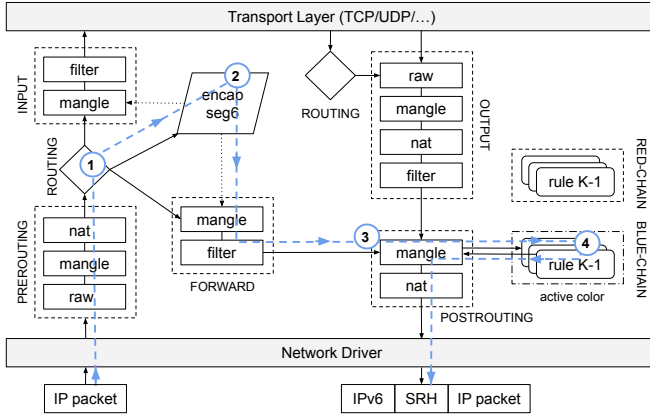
Transport Layer (TCP/UDP/...)

INPUT
filter
mangle

2
encap
seg6

ROUTING

OUTPUT
raw
mangle
nat
filter

RED-CHAIN
rule K-1

ROUTING
1

mangle
filter
FORWARD

3
mangle
nat
POSTROUTING

4
rule K-1
BLUE-CHAIN
active color

PREROUTING
nat
mangle
raw

Network Driver

IP packet

IPv6
SRH
IP packet